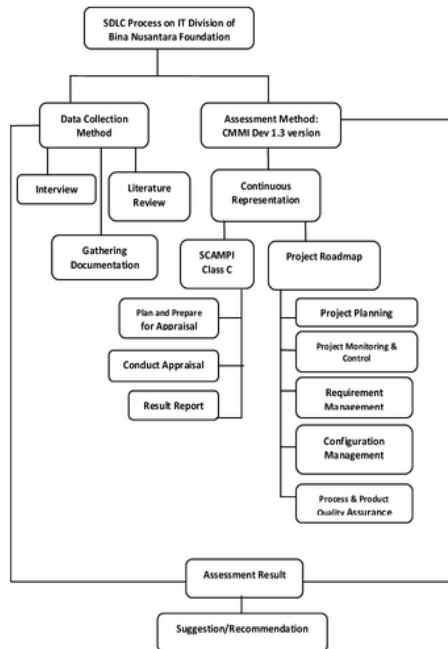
SDLC Process on IT Division of Bina Nusantara Foundation

Data Collection Method

Assessment Method: CMMI Dev 1.3 version

Interview

Literature Review

Gathering Documentation

Continuous Representation

SCAMPI Class C

Project Roadmap

Plan and Prepare for Appraisal

Conduct Appraisal

Result Report

Project Planning

Project Monitoring & Control

Requirement Management

Configuration Management

Process & Product Quality Assurance

Assessment Result

Suggestion/Recommendation